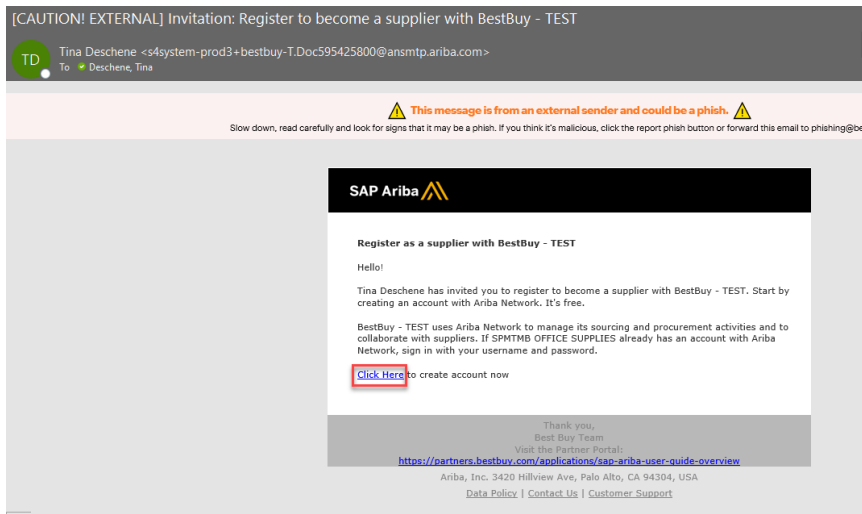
[CAUTION! EXTERNAL] Invitation: Register to become a supplier with BestBuy - TEST

TD

Tina Deschene <s4system-prod3+bestbuy-T.Doc595425800@ansmtp.ariba.com>

To Deschene, Tina

This message is from an external sender and could be a phish.

Slow down, read carefully and look for signs that it may be a phish. If you think it's malicious, click the report phish button or forward this email to phishing@b

SAP Ariba

Register as a supplier with BestBuy - TEST

Hello!

Tina Deschene has invited you to register to become a supplier with BestBuy - TEST. Start by creating an account with Ariba Network. It's free.

BestBuy - TEST uses Ariba Network to manage its sourcing and procurement activities and to collaborate with suppliers. If SPMTMB OFFICE SUPPLIES already has an account with Ariba Network, sign in with your username and password.

Click Here to create account now

Thank you,
Best Buy Team
Visit the Partner Portal:
https://partners.bestbuy.com/applications/sap-ariba-user-guide-overview

Ariba, Inc. 3420 Hillview Ave, Palo Alto, CA 94304, USA

Data Policy | Contact Us | Customer Support